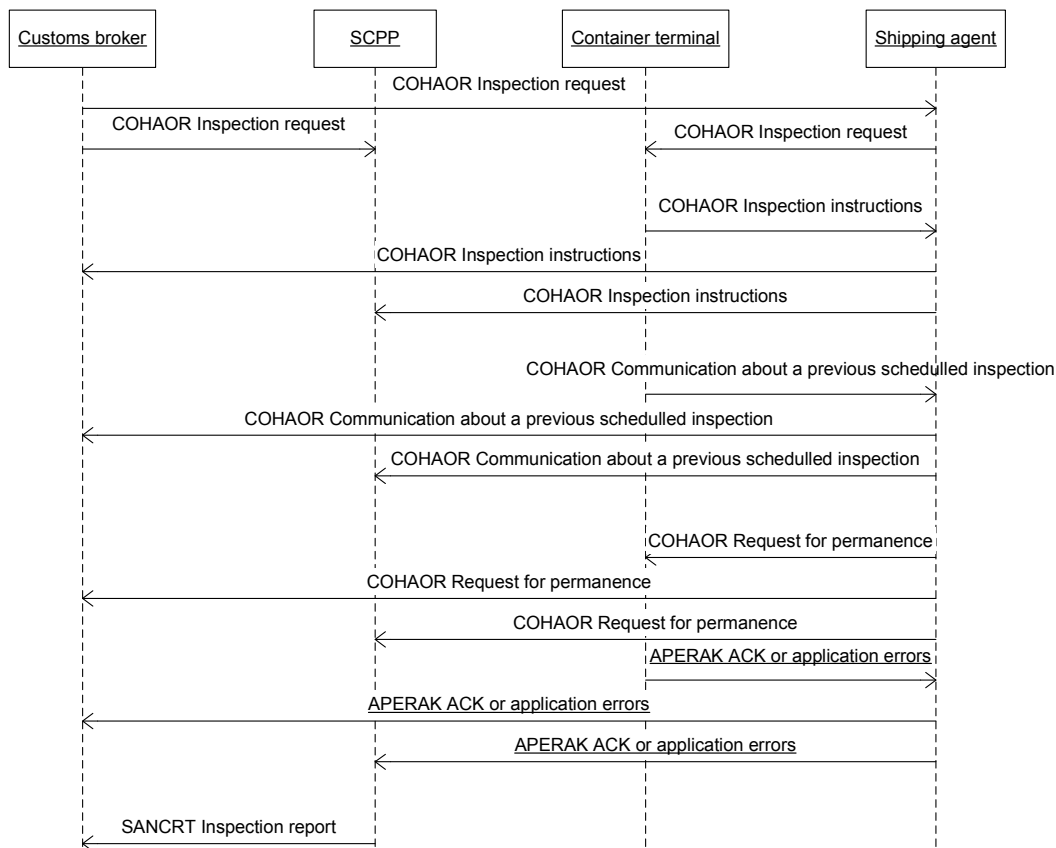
Customs broker

SCPP

Container terminal

Shipping agent

COHAOR Inspection request

COHAOR Inspection request

COHAOR Inspection request

COHAOR Inspection instructions

COHAOR Inspection instructions

COHAOR Inspection instructions

COHAOR Communication about a previous schedulled inspection

COHAOR Communication about a previous schedulled inspection

COHAOR Communication about a previous schedulled inspection

COHAOR Request for permanence

COHAOR Request for permanence

COHAOR Request for permanence

APERAK ACK or application errors

APERAK ACK or application errors

APERAK ACK or application errors

SANCRT Inspection report